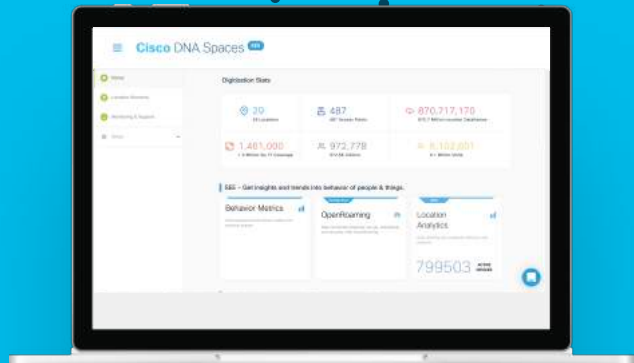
Cisco DNA Spaces

Home
Location Hierarchy
Monitoring & Support
Setup

Digitization Stats

20
20 Locations

487
487 Access Points

870,717,170
870.7 Million visited Destinations

1,461,000
1.4 Million Sq Ft Coverage

972,778
972.8K Visitors

8,102,001
8.1 Million Visits

SEE - Get insights and trends into behavior of people & things.

Behavior Metrics

OpenRoaming

Location Analytics

799503